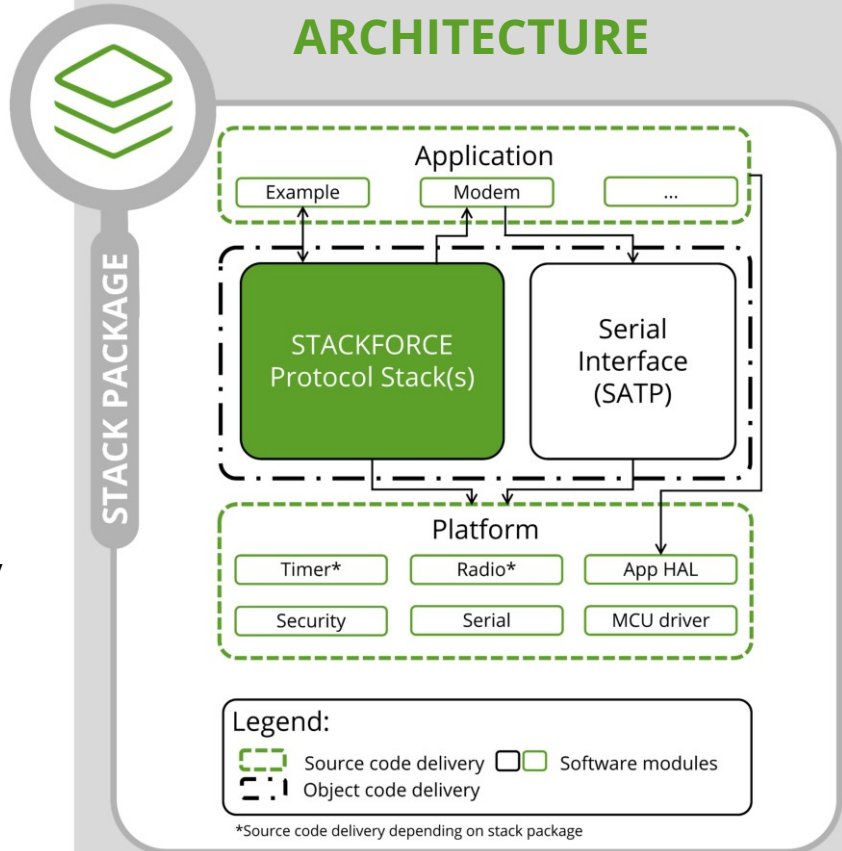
ARCHITECTURE

STACK PACKAGE

Application

Example

Modem

...

STACKFORCE Protocol Stack(s)

Serial Interface (SATP)

Platform

Timer*

Radio*

App HAL

Security

Serial

MCU driver

Legend:

Source code delivery

Software modules

Object code delivery

*Source code delivery depending on stack package